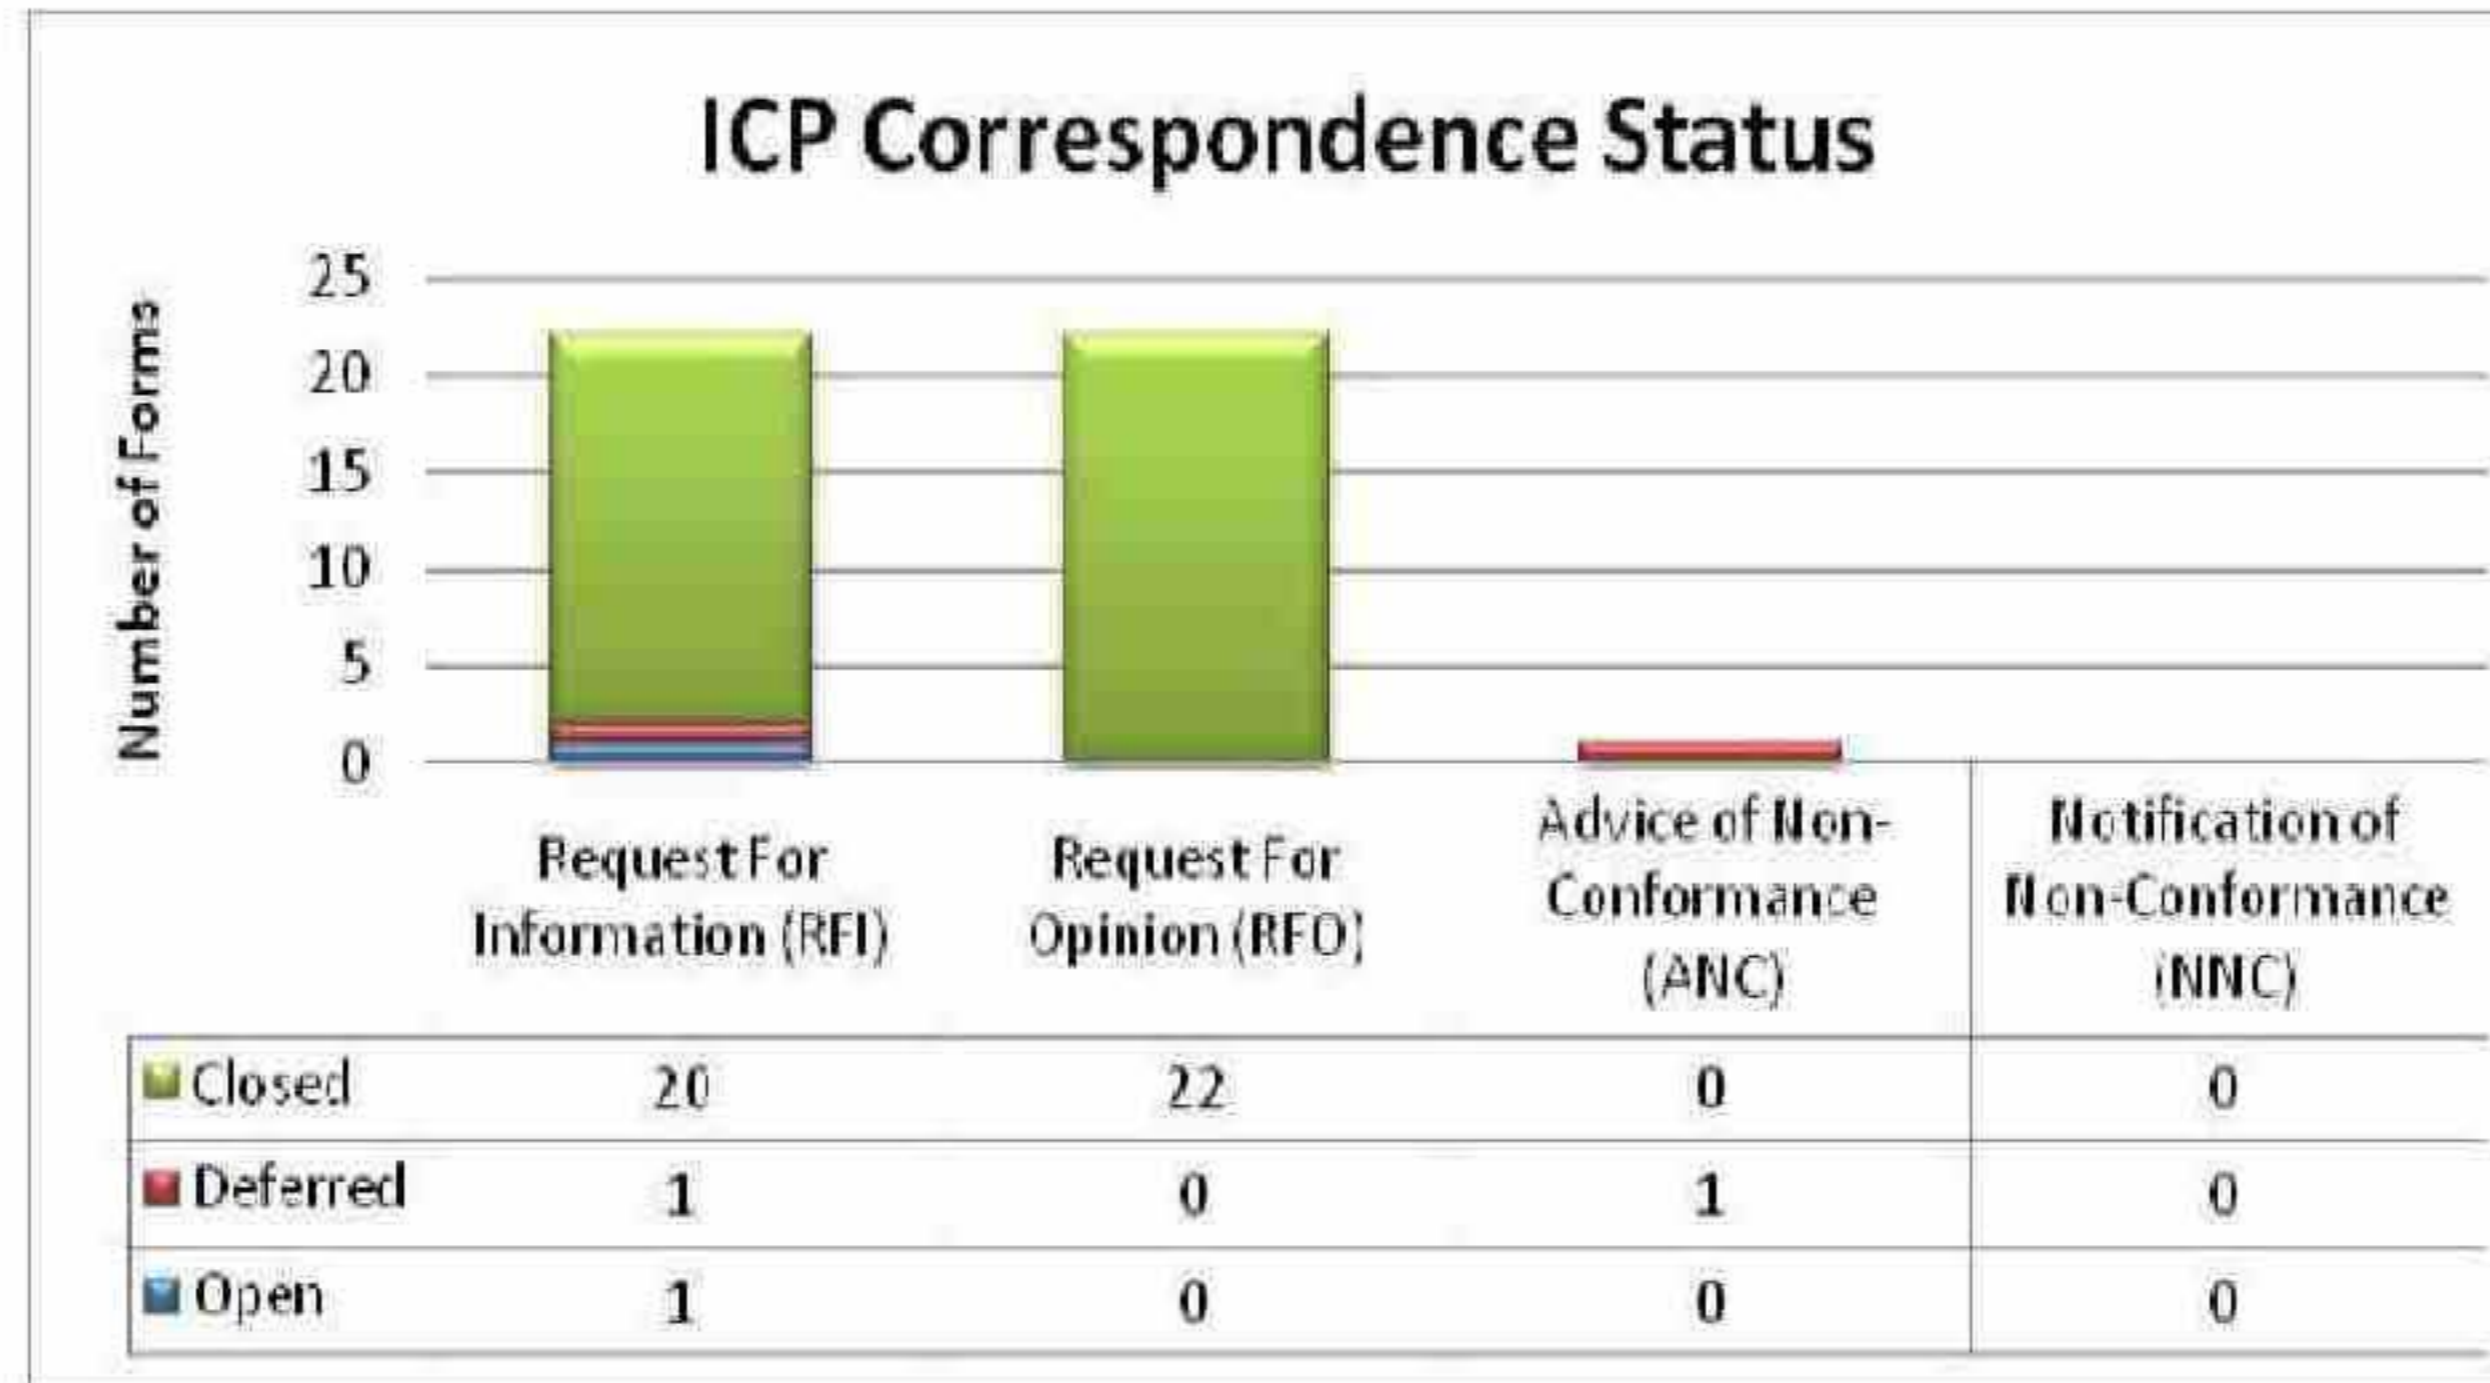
ICP Correspondence Status

Number of Forms

25
20
15
10
5
0

| | Request For Information (RFI) | Request For Opinion (RFO) | Advice of Non-Conformance (ANC) | Notification of Non-Conformance (NNC) |
|---|---|---|---|---|
| Closed | 20 | 22 | 0 | 0 |
| Deferred | 1 | 0 | 1 | 0 |
| Open | 1 | 0 | 0 | 0 |